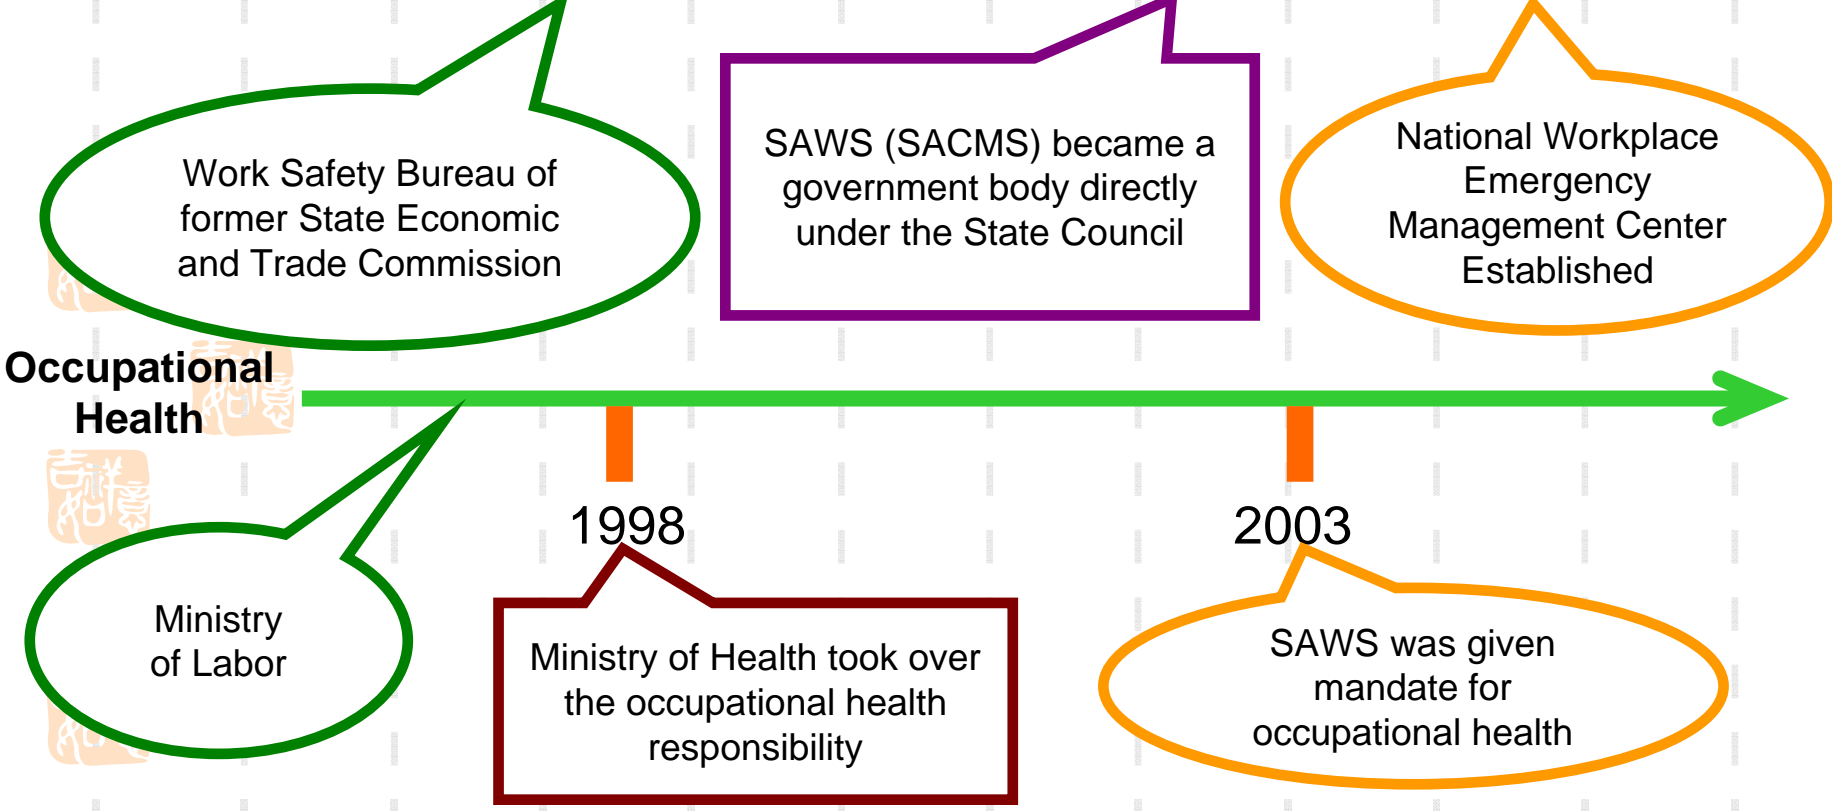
Work Safety Bureau of former State Economic and Trade Commission

SAWS (SACMS) became a government body directly under the State Council

National Workplace Emergency Management Center Established

Occupational Health

1998

2003

Ministry of Labor

Ministry of Health took over the occupational health responsibility

SAWS was given mandate for occupational health